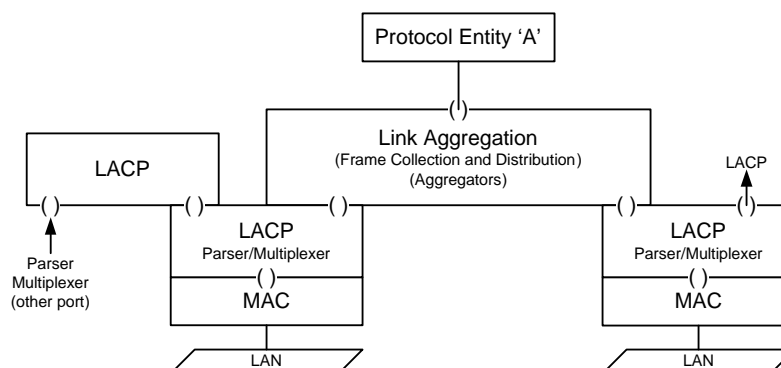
Protocol Entity 'A'

( )

Link Aggregation
(Frame Collection and Distribution)
(Aggregators)

LACP

( )

( )

( )

( )

LACP

( )

Parser
Multiplexer
(other port)

LACP
Parser/Multiplexer

( )

MAC

LAN

LACP
Parser/Multiplexer

( )

MAC

LAN